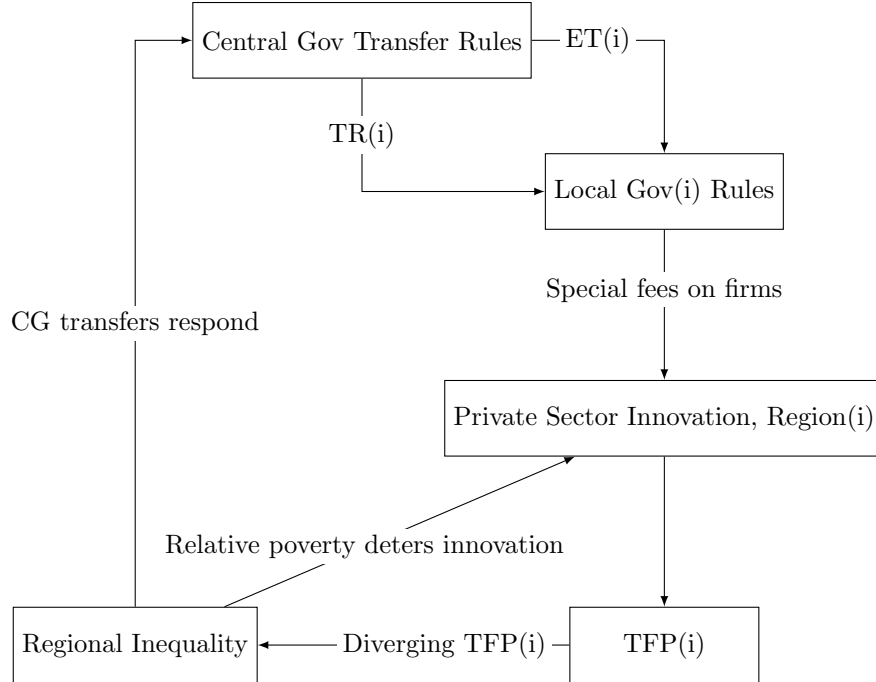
Central Gov Transfer Rules

ET(i)

TR(i)

Local Gov(i) Rules

Special fees on firms

CG transfers respond

Private Sector Innovation, Region(i)

Relative poverty deters innovation

Regional Inequality

Diverging TFP(i)

TFP(i)